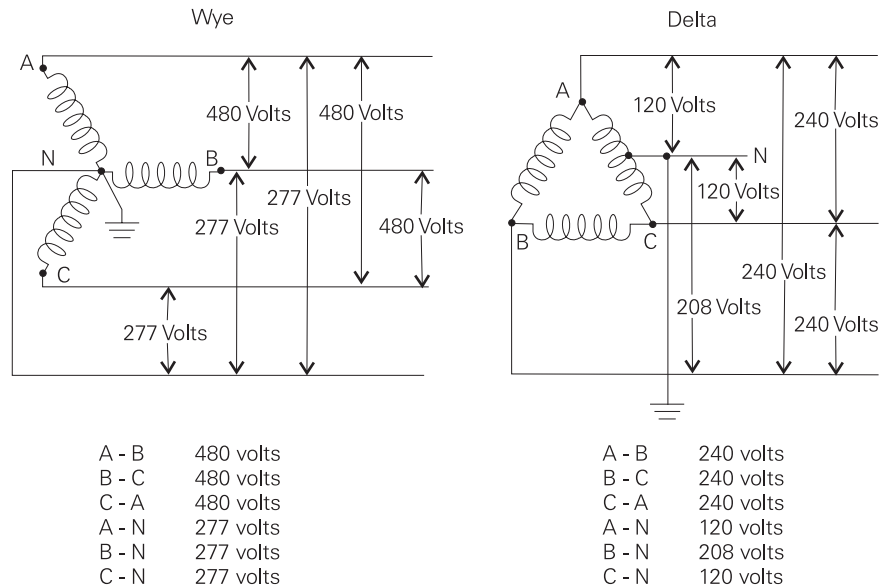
Wye

A
N
B
C
480 Volts
480 Volts
277 Volts
277 Volts
480 Volts
277 Volts

| A - B | 480 volts |
|---|---|
| B - C | 480 volts |
| C - A | 480 volts |
| A - N | 277 volts |
| B - N | 277 volts |
| C - N | 277 volts |

Delta

A
120 Volts
240 Volts
N
120 Volts
B
C
240 Volts
208 Volts
240 Volts

| A - B | 240 volts |
|---|---|
| B - C | 240 volts |
| C - A | 240 volts |
| A - N | 120 volts |
| B - N | 208 volts |
| C - N | 120 volts |